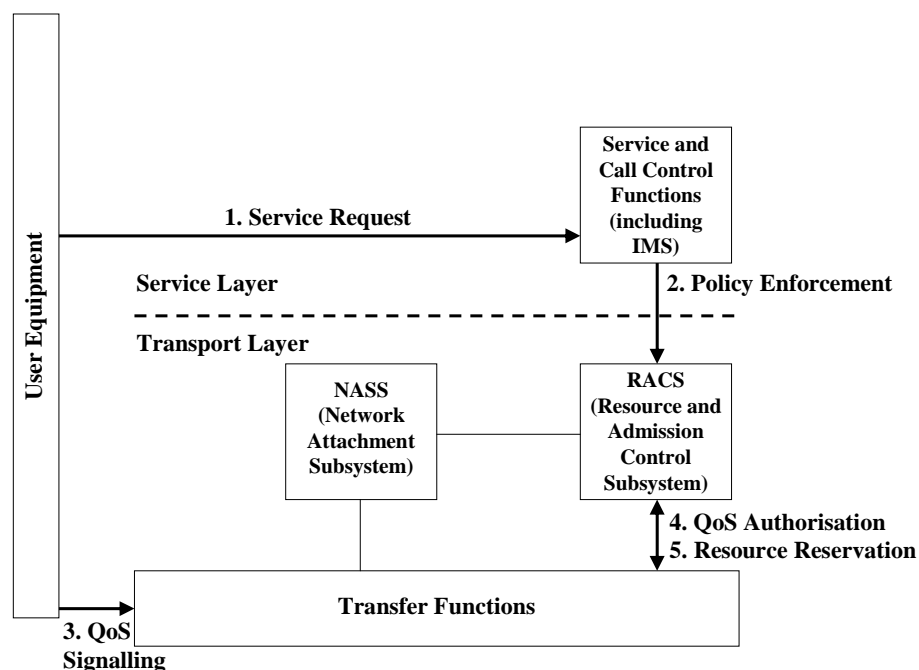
User Equipment

1. Service Request

Service and Call Control Functions (including IMS)

Service Layer

2. Policy Enforcement

Transport Layer

NASS (Network Attachment Subsystem)

RACS (Resource and Admission Control Subsystem)

4. QoS Authorisation
5. Resource Reservation

Transfer Functions

3. QoS Signalling